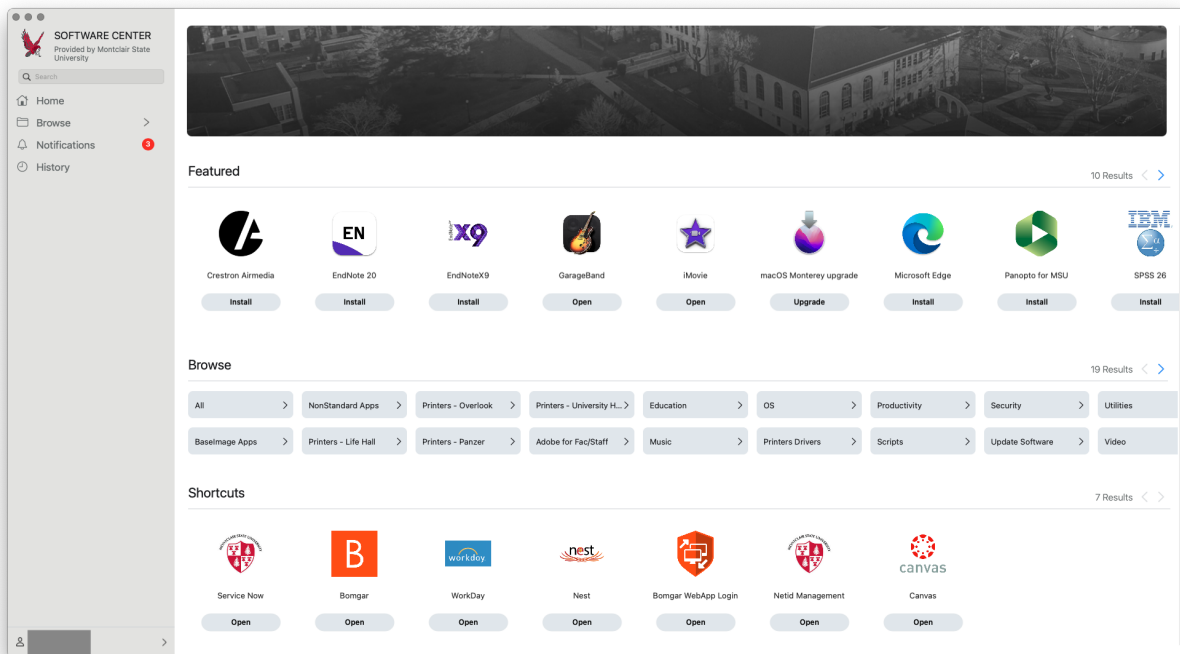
SOFTWARE CENTER
Provided by Montclair State University

Search

Home
Browse
Notifications 3
History

Featured

10 Results

EN

X9

Crestron Airmedia
Install

EndNote 20
Install

EndNoteX9
Install

GarageBand
Open

iMovie
Open

macOS Monterey upgrade
Upgrade

Microsoft Edge
Install

Panopto for MSU
Install

IBM

SPSS 26
Install

Browse

19 Results

| All | NonStandard Apps | Printers - Overlook | Printers - University H... | Education | OS | Productivity | Security | Utilities |
|---|---|---|---|---|---|---|---|---|
| BaseImage Apps | Printers - Life Hall | Printers - Panzer | Adobe for Fac/Staff | Music | Printers Drivers | Scripts | Update Software | Video |

Shortcuts

7 Results

B

workday

nest

canvas

Service Now
Open

Bomgar
Open

WorkDay
Open

Nest
Open

Bomgar WebApp Login
Open

Netid Management
Open

Canvas
Open